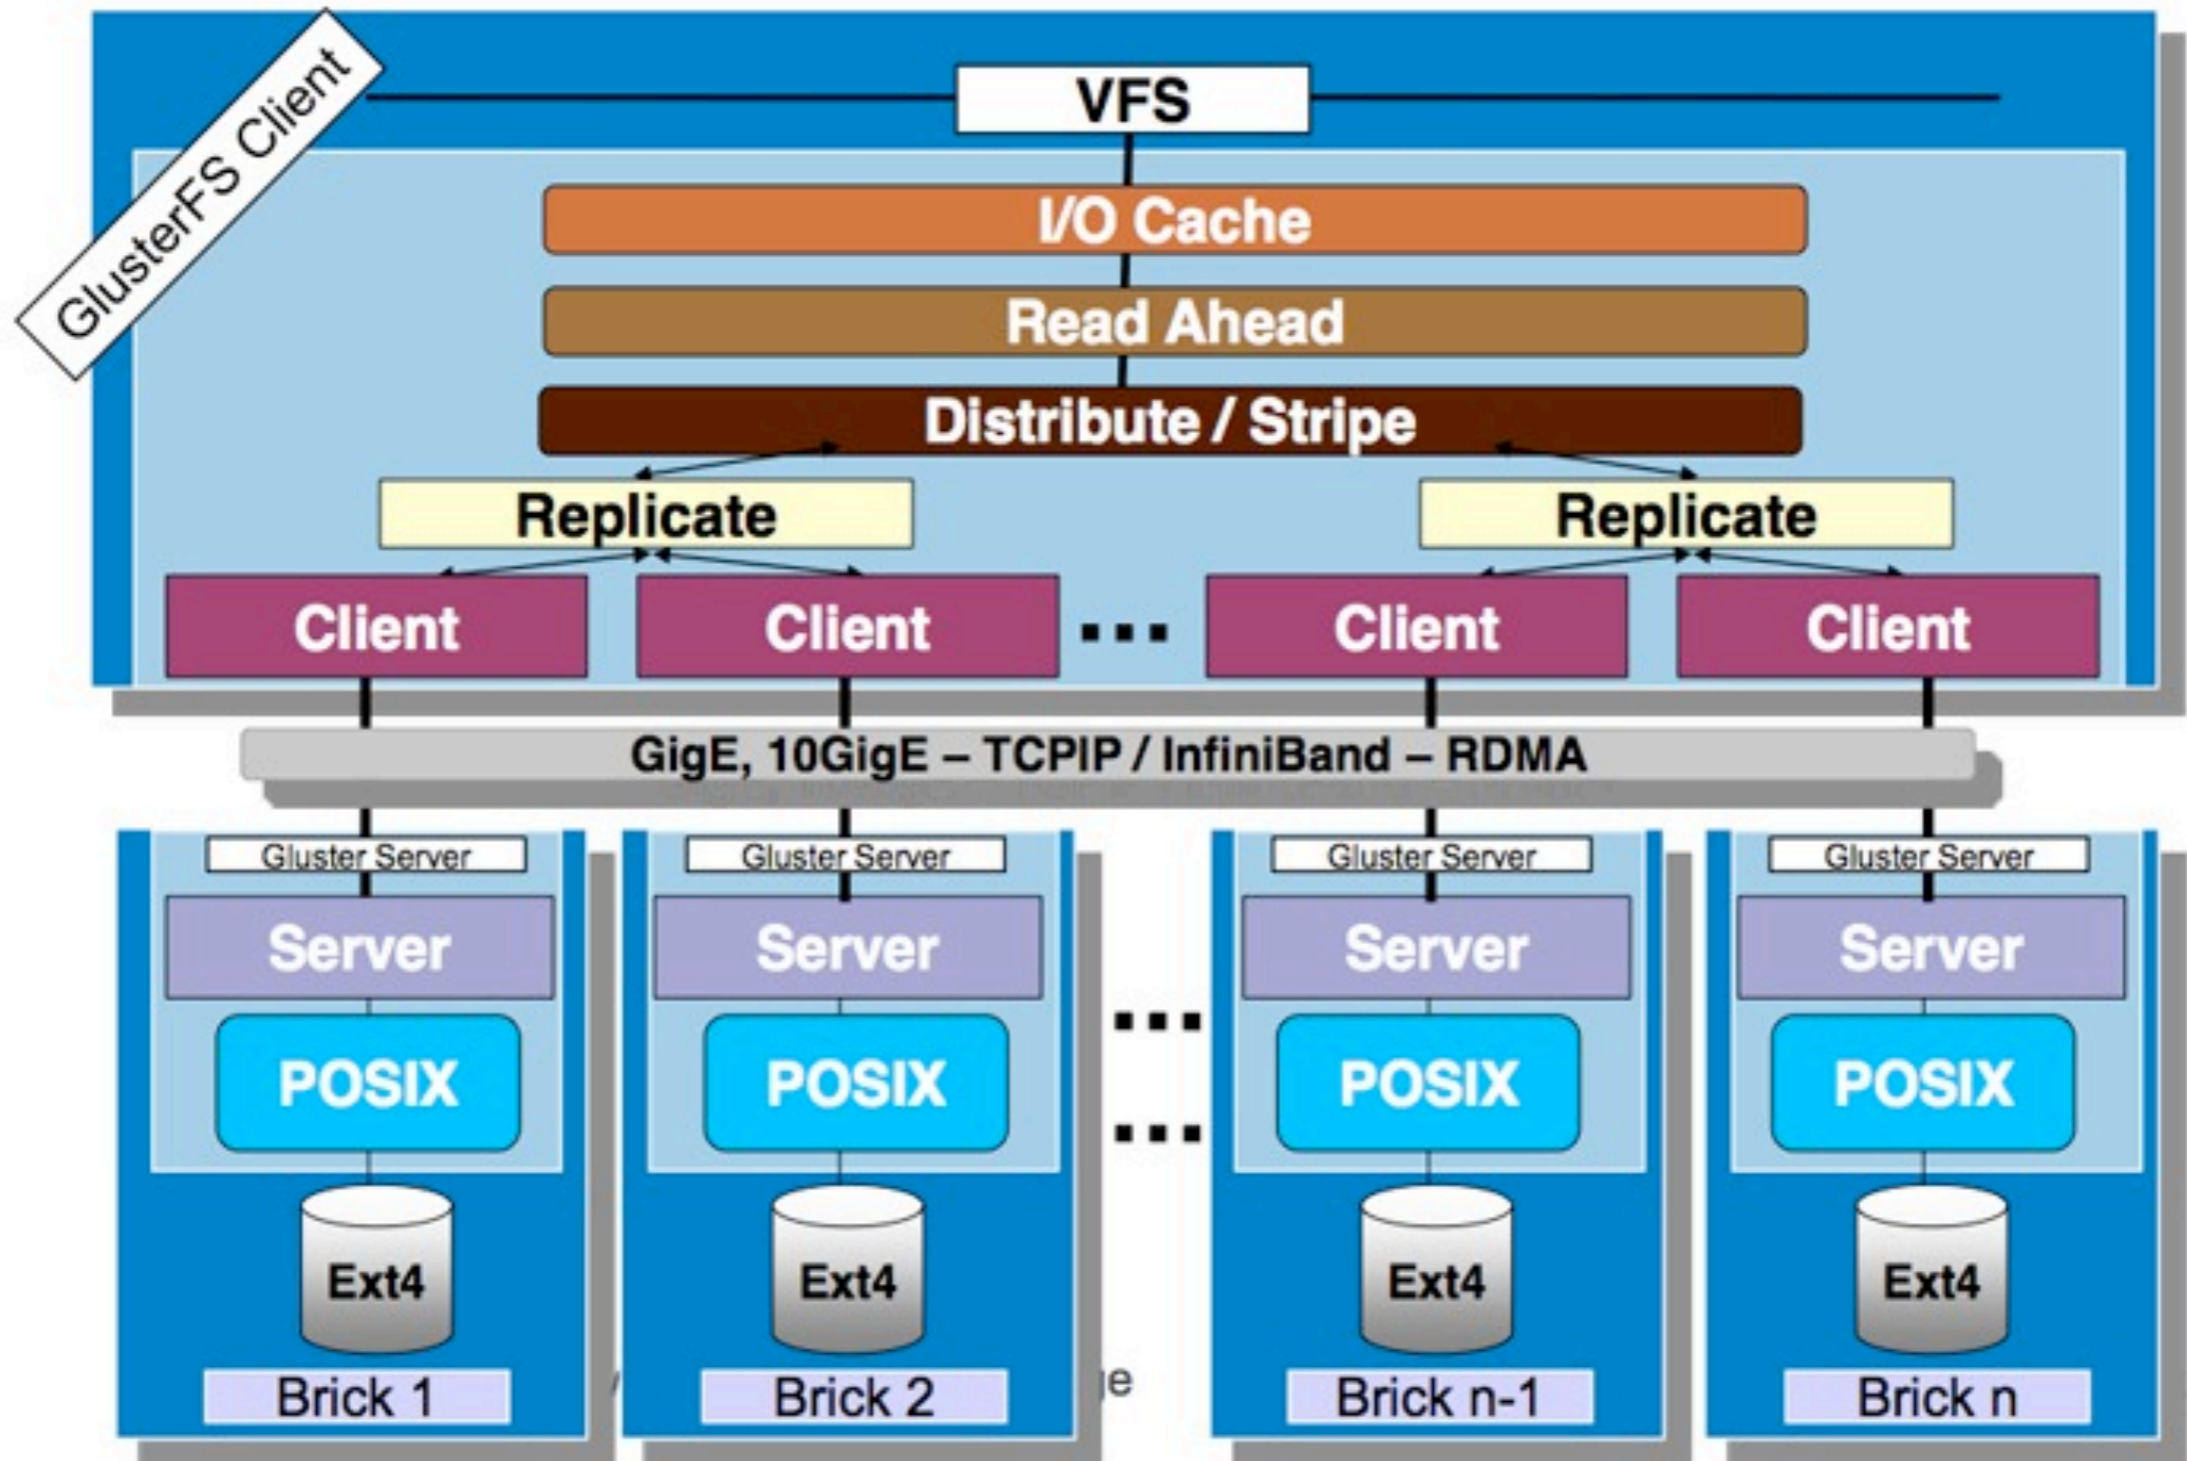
GlusterFS Client

VFS

I/O Cache

Read Ahead

Distribute / Stripe

Replicate

Replicate

Client

Client

...

Client

Client

GigE, 10GigE – TCPIP / InfiniBand – RDMA

Gluster Server

Server

POSIX

Ext4

Brick 1

Gluster Server

Server

POSIX

Ext4

Brick 2

...

...

Gluster Server

Server

POSIX

Ext4

Brick n-1

Gluster Server

Server

POSIX

Ext4

Brick n